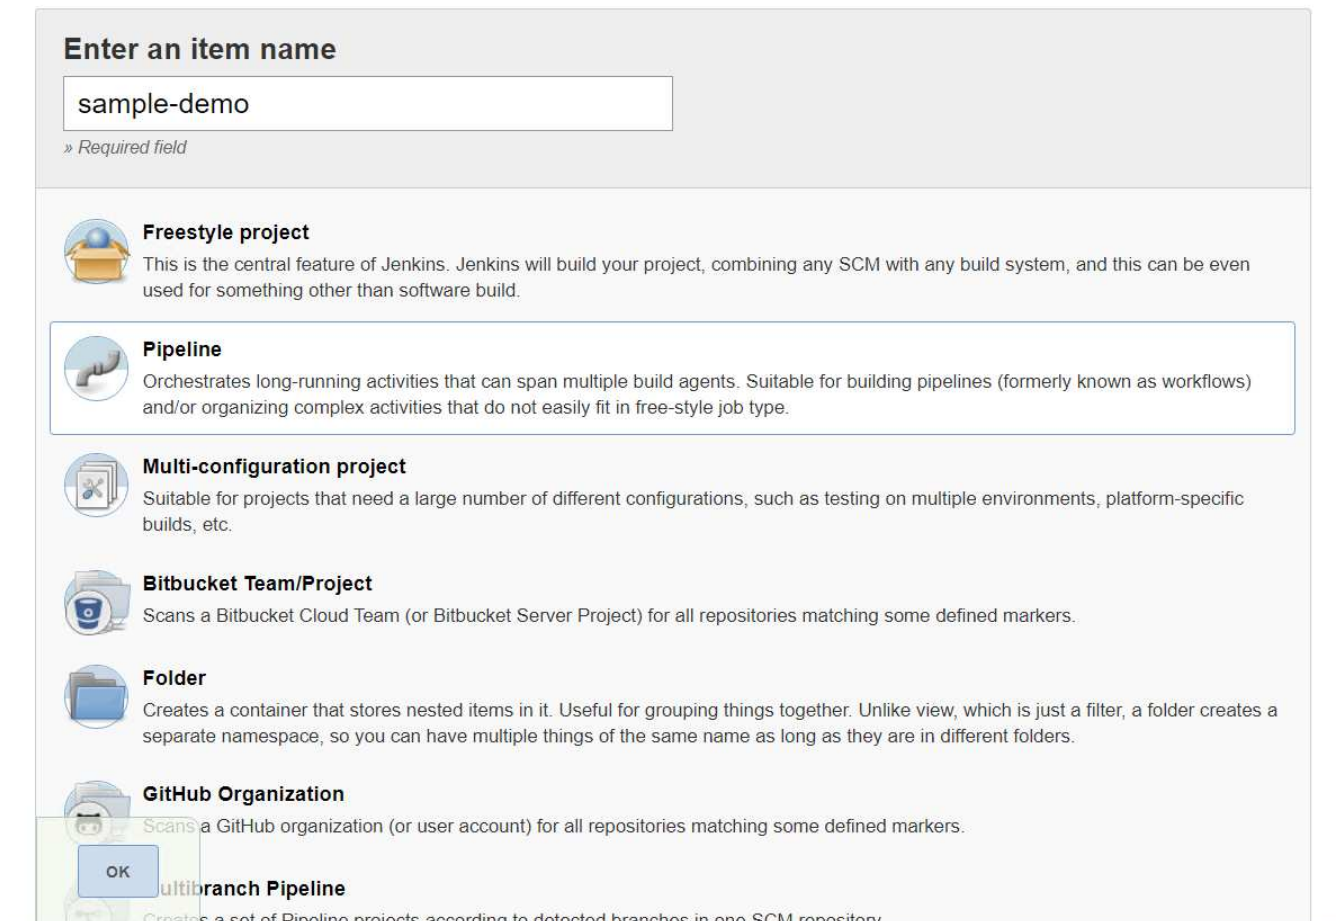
Enter an item name

sample-demo

» Required field

Freestyle project

This is the central feature of Jenkins. Jenkins will build your project, combining any SCM with any build system, and this can be even used for something other than software build.

Pipeline

Orchestrates long-running activities that can span multiple build agents. Suitable for building pipelines (formerly known as workflows) and/or organizing complex activities that do not easily fit in free-style job type.

Multi-configuration project

Suitable for projects that need a large number of different configurations, such as testing on multiple environments, platform-specific builds, etc.

Bitbucket Team/Project

Scans a Bitbucket Cloud Team (or Bitbucket Server Project) for all repositories matching some defined markers.

Folder

Creates a container that stores nested items in it. Useful for grouping things together. Unlike view, which is just a filter, a folder creates a separate namespace, so you can have multiple things of the same name as long as they are in different folders.

GitHub Organization

Scans a GitHub organization (or user account) for all repositories matching some defined markers.

OK

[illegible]ultibranch Pipeline

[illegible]